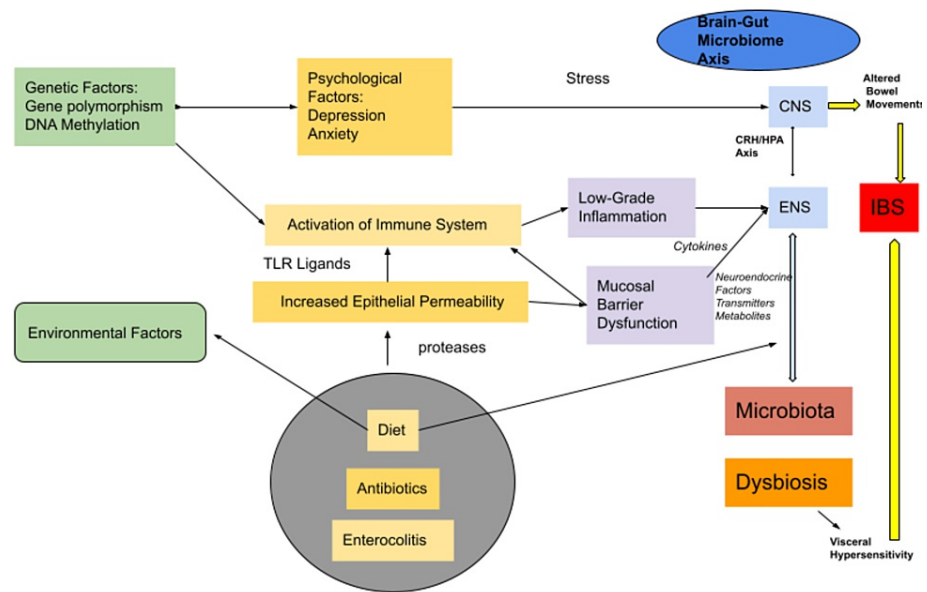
Brain-Gut Microbiome Axis

Genetic Factors: Gene polymorphism DNA Methylation

Psychological Factors: Depression Anxiety

Stress

CNS

Altered Bowel Movements

CRH/HPA Axis

Activation of Immune System

Low-Grade Inflammation

ENS

IBS

Cytokines

TLR Ligands

Increased Epithelial Permeability

Mucosal Barrier Dysfunction

Neuroendocrine Factors Transmitters Metabolites

Environmental Factors

proteases

Diet

Antibiotics

Enterocolitis

Microbiota

Dysbiosis

Visceral Hypersensitivity